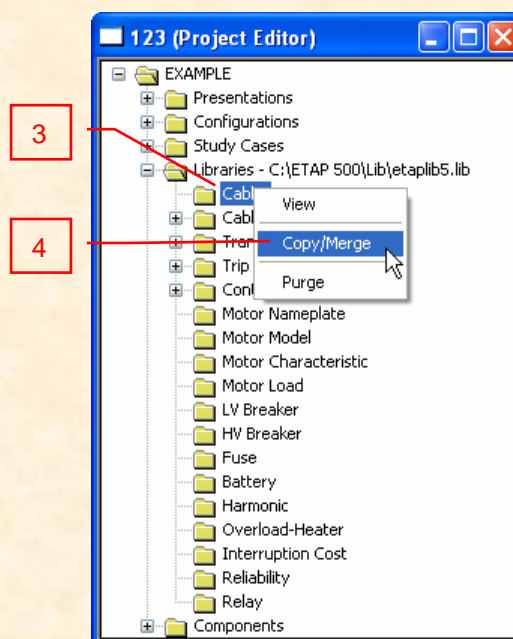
123 (Project Editor)

EXAMPLE
Presentations
Configurations
Study Cases
Libraries - C:\ETAP 500\Lib\etaplib5.lib
Cabl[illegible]
Cabl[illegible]
Tra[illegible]
Trip
Con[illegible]
Motor Nameplate
Motor Model
Motor Characteristic
Motor Load
LV Breaker
HV Breaker
Fuse
Battery
Harmonic
Overload-Heater
Interruption Cost
Reliability
Relay
Components

View
Copy/Merge
Purge

3
4